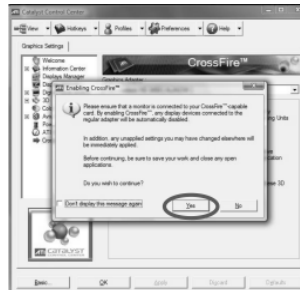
Catalyst Control Center

View | Hotkeys | Profiles | Preferences | Help

Graphics Settings

Welcome
Information Center
Displays Manager

CrossFire™

Enabling CrossFire™

Please ensure that a monitor is connected to your CrossFire™ capable card. By enabling CrossFire™, any display devices connected to the regular adapter will be automatically disabled.

In addition, any unapplied settings you may have changed elsewhere will be immediately applied.

Before continuing, be sure to save your work and close any open applications.

Do you wish to continue?

Don't display this message again

Yes

No

Basic...

OK

Apply

Discard

Defaults